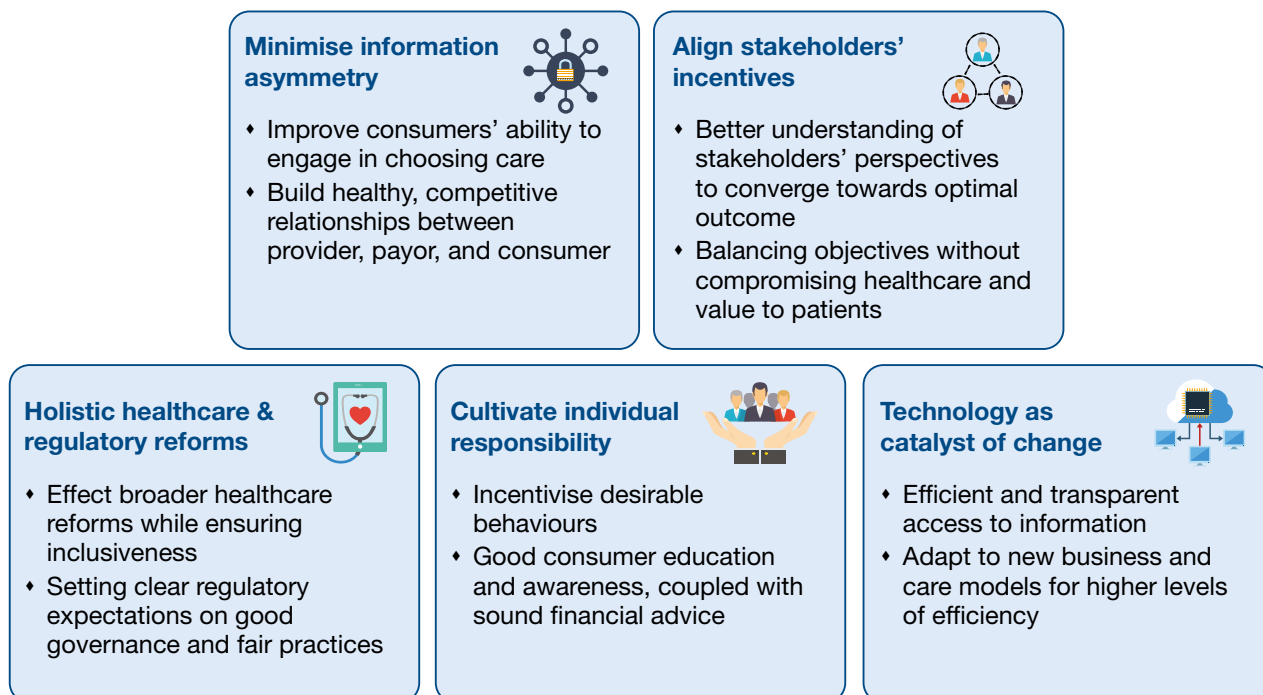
Minimise information asymmetry

- Improve consumers' ability to engage in choosing care
- Build healthy, competitive relationships between provider, payor, and consumer

Align stakeholders' incentives

- Better understanding of stakeholders' perspectives to converge towards optimal outcome
- Balancing objectives without compromising healthcare and value to patients

Holistic healthcare & regulatory reforms

- Effect broader healthcare reforms while ensuring inclusiveness
- Setting clear regulatory expectations on good governance and fair practices

Cultivate individual responsibility

- Incentivise desirable behaviours
- Good consumer education and awareness, coupled with sound financial advice

Technology as catalyst of change

- Efficient and transparent access to information
- Adapt to new business and care models for higher levels of efficiency